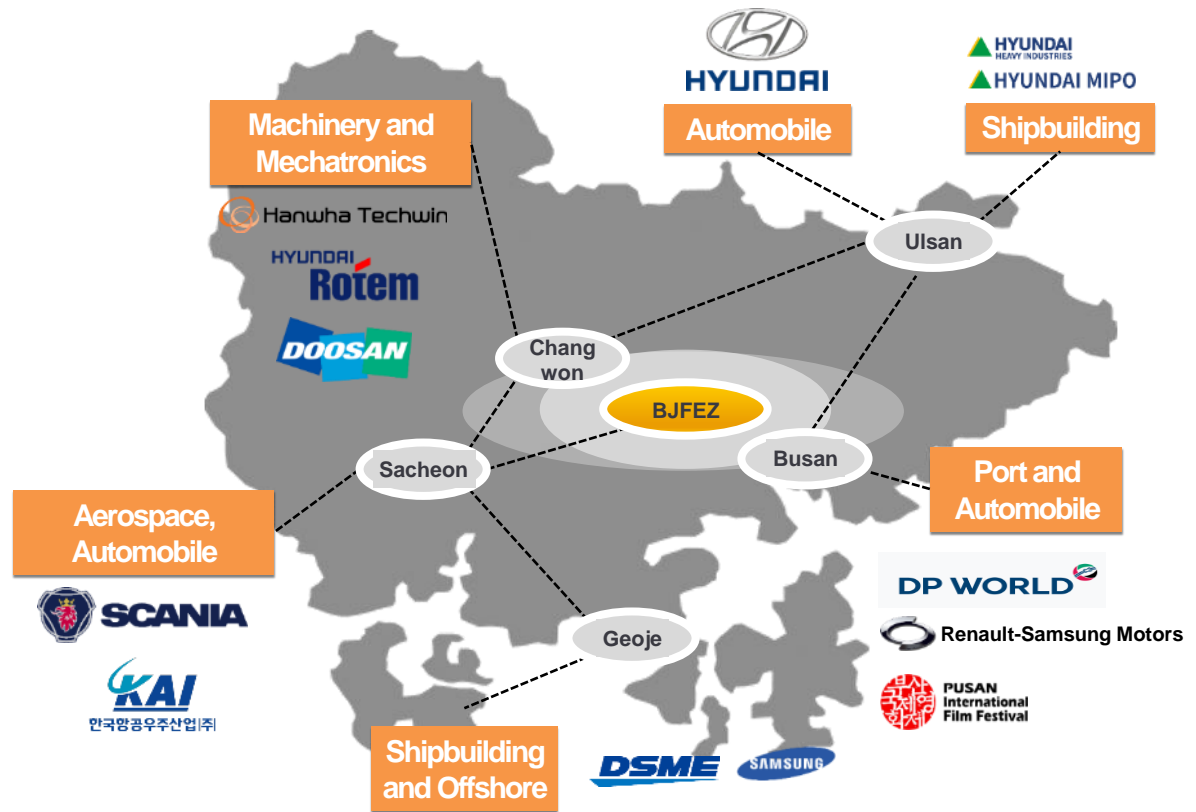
HYUNDAI

HYUNDAI HEAVY INDUSTRIES

HYUNDAI MIPO

Machinery and Mechatronics

Automobile

Shipbuilding

Hanwha Techwin

Ulsan

HYUNDAI Rotem

DOOSAN

Chang won

BJFEZ

Busan

Sacheon

Port and Automobile

Aerospace, Automobile

DP WORLD

SCANIA

Geoje

Renault-Samsung Motors

KAI 한국항공우주산업(주)

부산국제영화제 PUSAN International Film Festival

Shipbuilding and Offshore

DSME

SAMSUNG